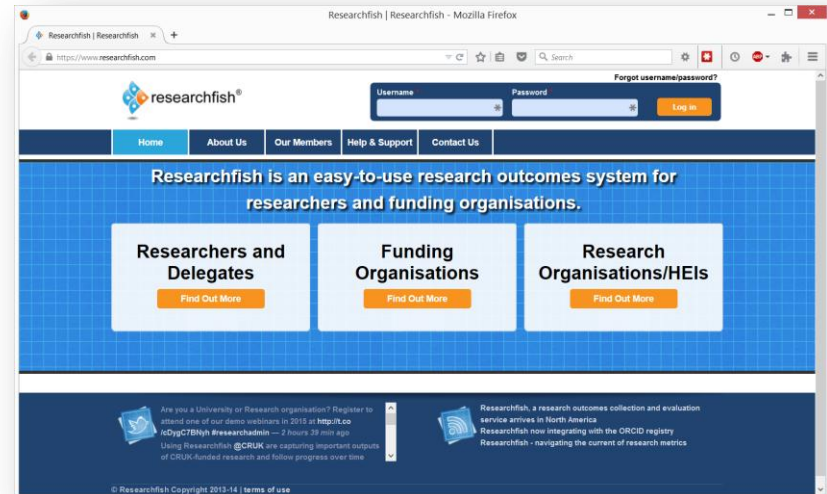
Researchfish | Researchfish - Mozilla Firefox

Researchfish | Researchfish

https://www.researchfish.com

Search

researchfish®

Forgot username/password?

Username

Password

Log in

Home

About Us

Our Members

Help & Support

Contact Us

Researchfish is an easy-to-use research outcomes system for researchers and funding organisations.

Researchers and Delegates

Find Out More

Funding Organisations

Find Out More

Research Organisations/HEIs

Find Out More

Are you a University or Research organisation? Register to attend one of our demo webinars in 2015 at http://t.co/cDygC7BNyh #researchadmin — 2 hours 39 min ago

Using Researchfish @CRUK are capturing important outputs of CRUK-funded research and follow progress over time

Researchfish, a research outcomes collection and evaluation service arrives in North America

Researchfish now integrating with the ORCID registry

Researchfish - navigating the current of research metrics

© Researchfish Copyright 2013-14 | terms of use